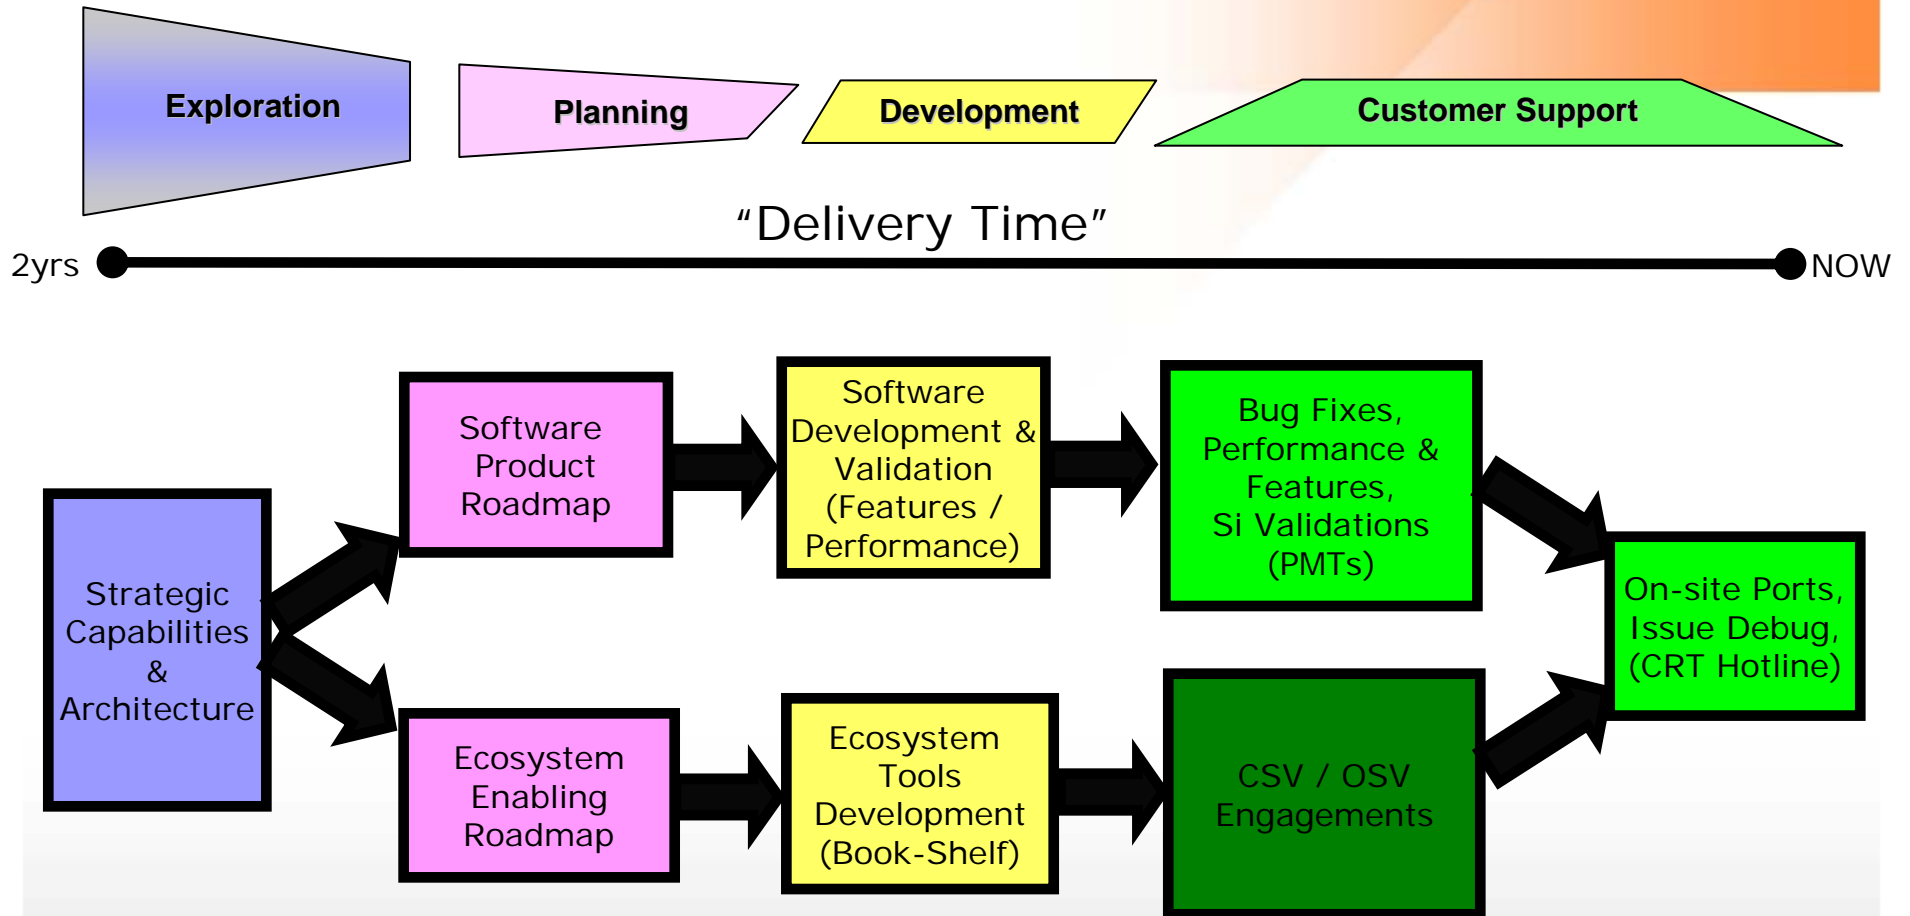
Exploration

Planning

Development

Customer Support

“Delivery Time”

2yrs

NOW

Strategic Capabilities & Architecture

Software Product Roadmap

Ecosystem Enabling Roadmap

Software Development & Validation (Features / Performance)

Ecosystem Tools Development (Book-Shelf)

Bug Fixes, Performance & Features, Si Validations (PMTs)

CSV / OSV Engagements

On-site Ports, Issue Debug, (CRT Hotline)